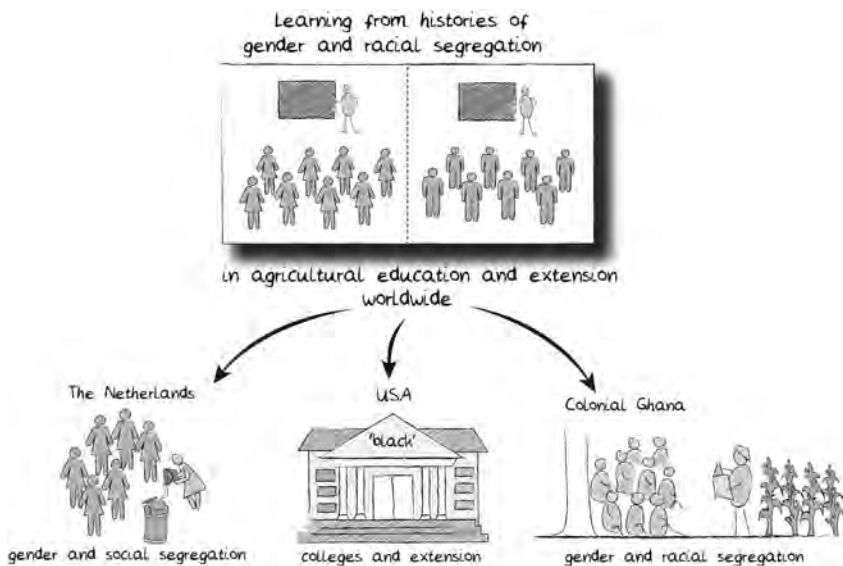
Learning from histories of gender and racial segregation

in agricultural education and extension worldwide

The Netherlands

gender and social segregation

USA

'black'

colleges and extension

Colonial Ghana

gender and racial segregation